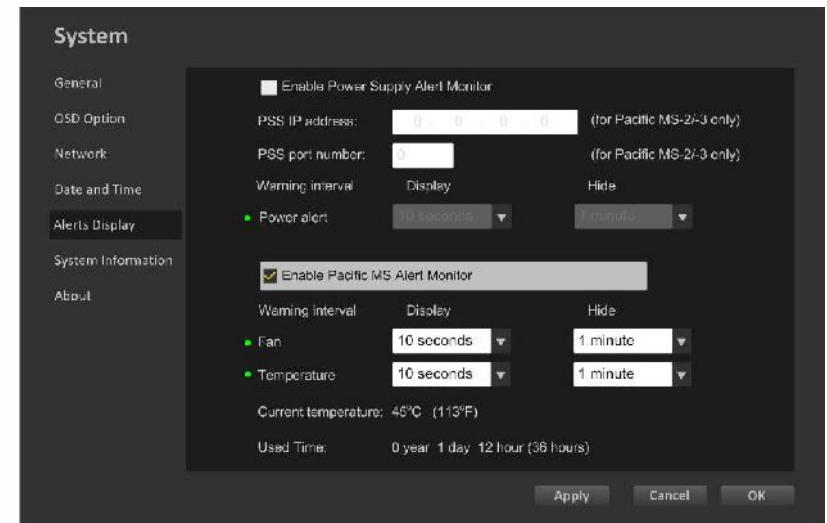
System

General
OSD Option
Network
Date and Time
Alerts Display
System Information
About

Enable Power Supply Alert Monitor

PSS IP address: 0 . 0 . 0 . 0 (for Pacific MS-2/-3 only)

PSS port number: 0 (for Pacific MS-2/-3 only)

Warning interval Display Hide

Power alert 10 seconds 1 minute

Enable Pacific MS Alert Monitor

Warning interval Display Hide

Fan 10 seconds 1 minute

Temperature 10 seconds 1 minute

Current temperature: 45°C (113°F)

Used Time: 0 year 1 day 12 hour (36 hours)

Apply Cancel OK